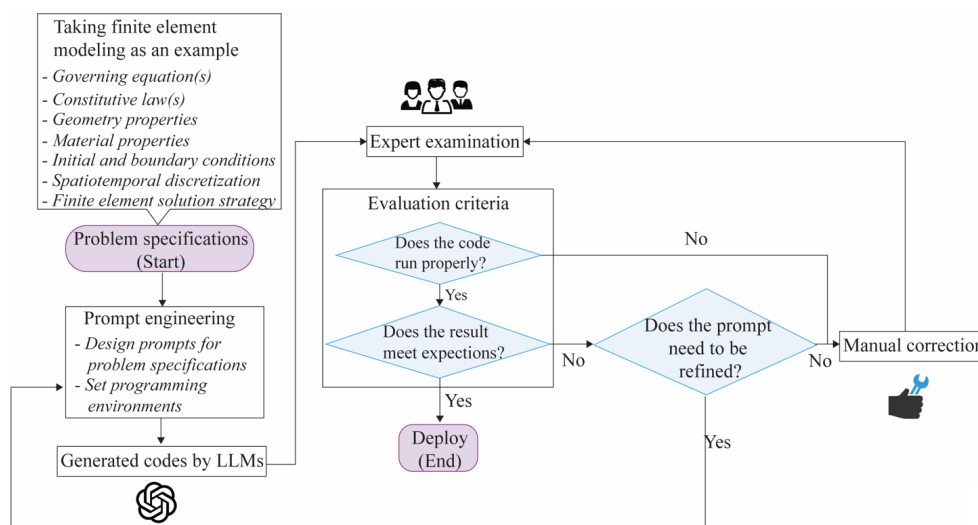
Taking finite element modeling as an example
- Governing equation(s)
- Constitutive law(s)
- Geometry properties
- Material properties
- Initial and boundary conditions
- Spatiotemporal discretization
- Finite element solution strategy

Problem specifications (Start)

Prompt engineering
- Design prompts for problem specifications
- Set programming environments

Generated codes by LLMs

Expert examination

Evaluation criteria

Does the code run properly?

Yes

Does the result meet expections?

Yes

Deploy (End)

No

No

Does the prompt need to be refined?

No

Yes

Manual correction